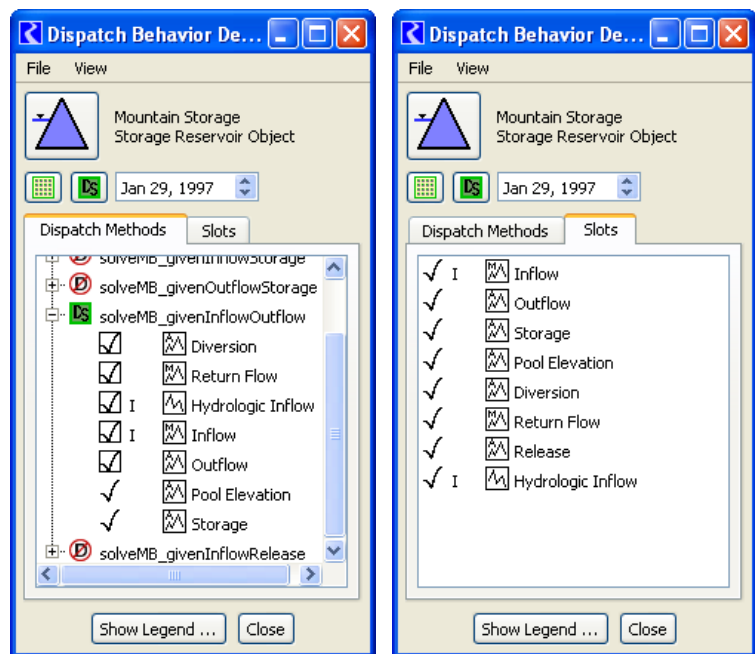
Dispatch Behavior De...

File View

Mountain Storage
Storage Reservoir Object

DS Jan 29, 1997

Dispatch Methods Slots

solveMB_givenInflowStorage
solveMB_givenOutflowStorage
DS solveMB_givenInflowOutflow
Diversion
Return Flow
I Hydrologic Inflow
I Inflow
Outflow
Pool Elevation
Storage
solveMB_givenInflowRelease

Show Legend ... Close

Dispatch Behavior De...

File View

Mountain Storage
Storage Reservoir Object

DS Jan 29, 1997

Dispatch Methods Slots

I Inflow
Outflow
Storage
Pool Elevation
Diversion
Return Flow
Release
I Hydrologic Inflow

Show Legend ... Close